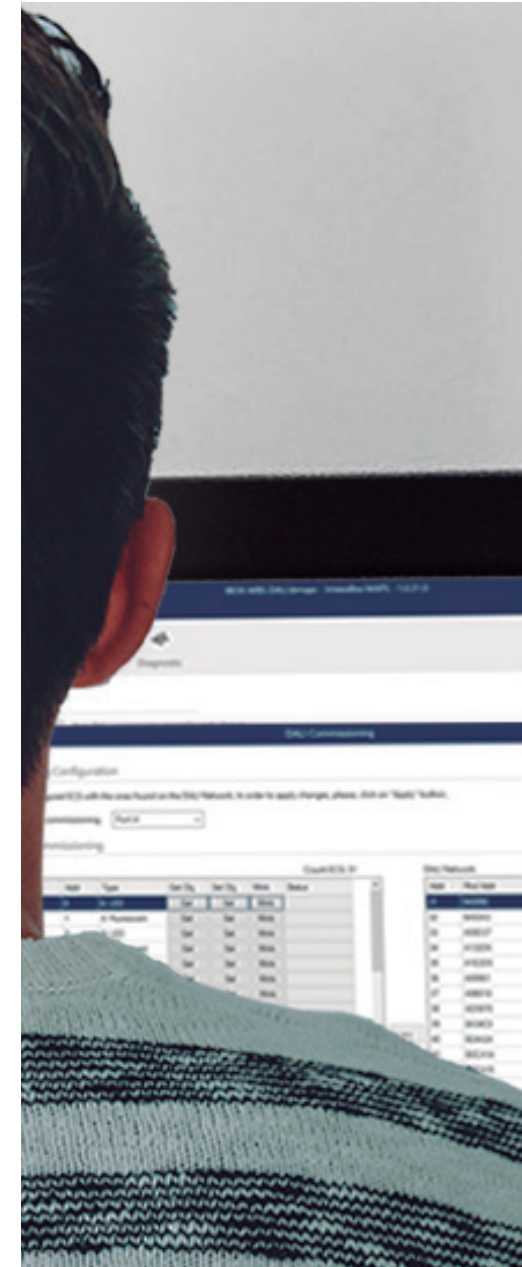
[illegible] DALI Manager - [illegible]

Diagnostic

DALI Commissioning

Configuration

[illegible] with the ones found on the DALI Network. In order to apply changes, please, click on "Apply" button.

Commissioning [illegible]

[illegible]

Count ECG: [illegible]

| Addr | Type | Set Gr | Set Sc | Write | Status |
|---|---|---|---|---|---|
| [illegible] | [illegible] | Set | Set | Write | |
| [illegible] | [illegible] | Set | Set | Write | |
| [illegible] | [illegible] | Set | Set | Write | |
| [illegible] | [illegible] | Set | Set | Write | |
| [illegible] | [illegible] | Set | Set | Write | |

DALI Network

| Addr | Phys Addr |
|---|---|
| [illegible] | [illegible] |
| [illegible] | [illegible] |
| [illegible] | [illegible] |